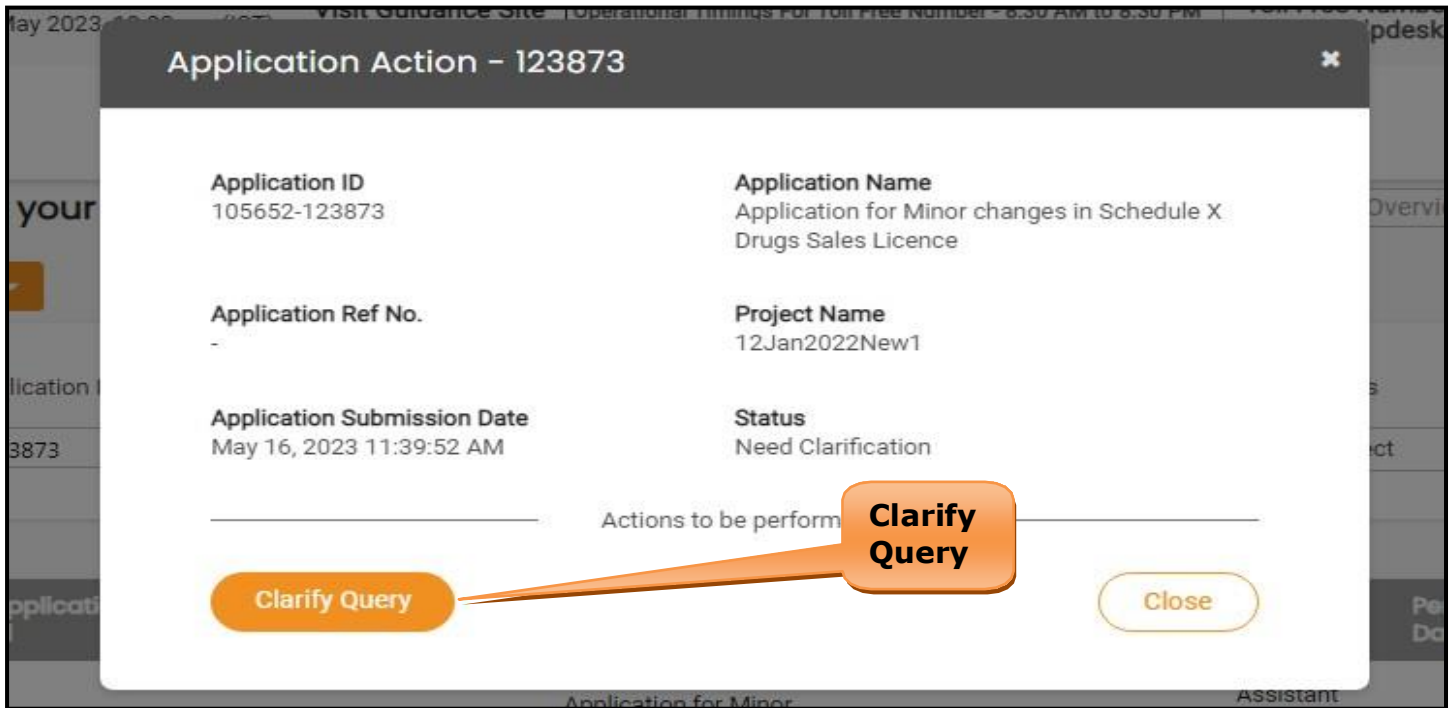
Application Action - 123873

×

Application ID
105652-123873

Application Name
Application for Minor changes in Schedule X Drugs Sales Licence

Application Ref No.
-

Project Name
12Jan2022New1

Application Submission Date
May 16, 2023 11:39:52 AM

Status
Need Clarification

Actions to be perform

Clarify Query

Clarify Query

Close